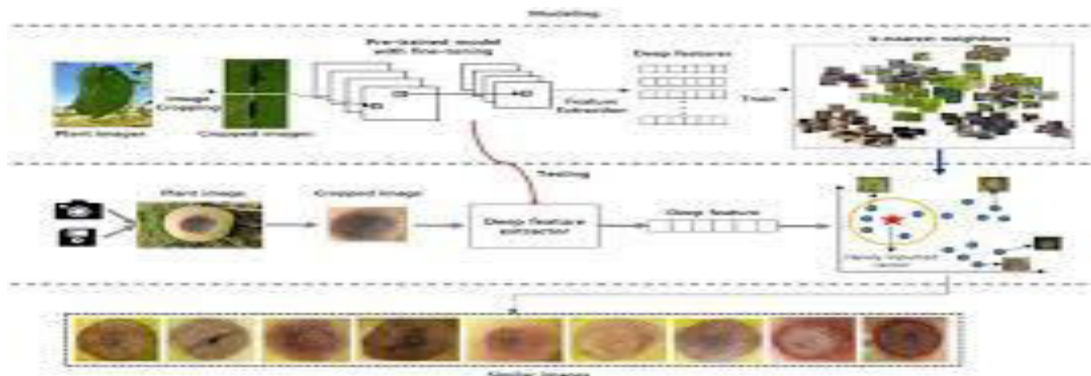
Modeling

Pre-trained model with fine-tuning

Deep features

k-nearest neighbors

Image Cropping

Plant images

Cropped images

Feature Extraction

Train

Testing

Plant image

Cropped image

Deep feature extractor

Deep feature

Newly inputted vector

Similar images